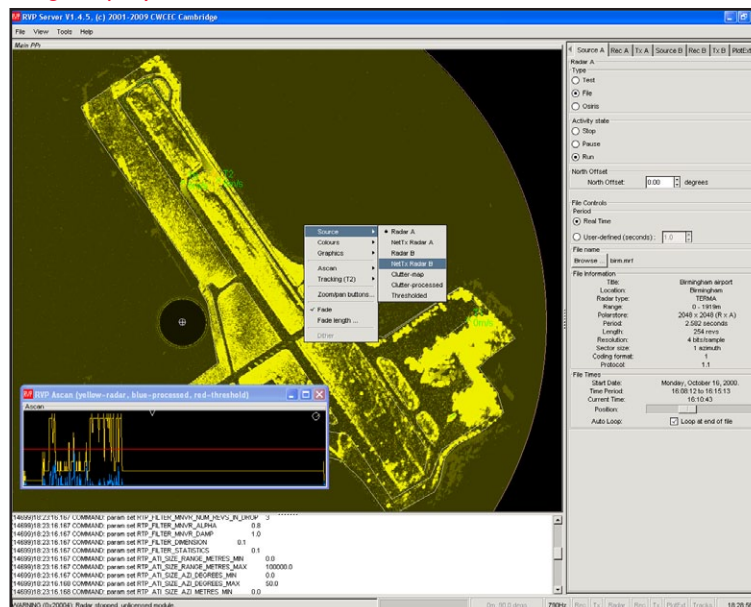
RVP Server V1.4.5, (c) 2001-2009 CWCEC Cambridge
File View Tools Help
Main PPI

Source
Colours
Graphics
Ascan
Tracking (T2)
Zoom/pan buttons...
✓ Fade
Fade length ...
Other...

• Radar A
NetTx Radar A
Radar B
NetTx Radar B
Clutter-map
Clutter-processed
Thresholded

RVP Ascan (yellow-radar, blue-processed, red-threshold)
Ascan

Source A | Rec A | Tx A | Source B | Rec B | Tx B | PlotExt
Radar A
Type
○ Test
⦿ File
○ Osiris
Activity state
○ Stop
○ Pause
⦿ Run
North Offset
North Offset: 0.00 degrees
File Controls
Period
⦿ Real Time
○ User-defined (seconds): 1.0
File name
Browse ... birm.mrf
File information
Title: Birmingham airport
Location: Birmingham
Radar type: TERMA
Range: 0 - 1919m
Polarstore: 2048 x 2048 (R x A)
Period: 2.502 seconds
Length: 254 revs
Resolution: 4 bits/sample
Sector size: 1 azimuth
Coding format: 1
Protocol: 1.1
File Times
Start Date: Monday, October 16, 2000.
Time Period: 16:08:12 to 16:15:13
Current Time: 16:10:43
Position:
Auto Loop: ☑ Loop at end of file

14699|18:23:16.167 COMMAND: param set RTP_FILTER_MNVR_NUM_REVS_IN_DROP 3
14699|18:23:16.167 COMMAND: param set RTP_FILTER_MNVR_ALPHA 0.8
14699|18:23:16.167 COMMAND: param set RTP_FILTER_MNVR_DAMP 1.0
14699|18:23:16.167 COMMAND: param set RTP_FILTER_DIMENSION 0.1
14699|18:23:16.167 COMMAND: param set RTP_FILTER_STATISTICS 0.1
14699|18:23:16.167 COMMAND: param set RTP_ATI_SIZE_RANGE_METRES_MIN 0.0
14699|18:23:16.167 COMMAND: param set RTP_ATI_SIZE_RANGE_METRES_MAX 100000.0
14699|18:23:16.167 COMMAND: param set RTP_ATI_SIZE_AZI_DEGREES_MIN 0.0
14699|18:23:16.168 COMMAND: param set RTP_ATI_SIZE_AZI_DEGREES_MAX 50.0
14699|18:23:16.168 COMMAND: param set RTP_ATI_SIZE_AZI_METRES_MIN 0.0
WARNING (0x20004): Radar stopped, unlicensed module
0m, 00.0 degs 790Hz Rec Tx Radar Rec Tx PlotExt Tracks 18:28